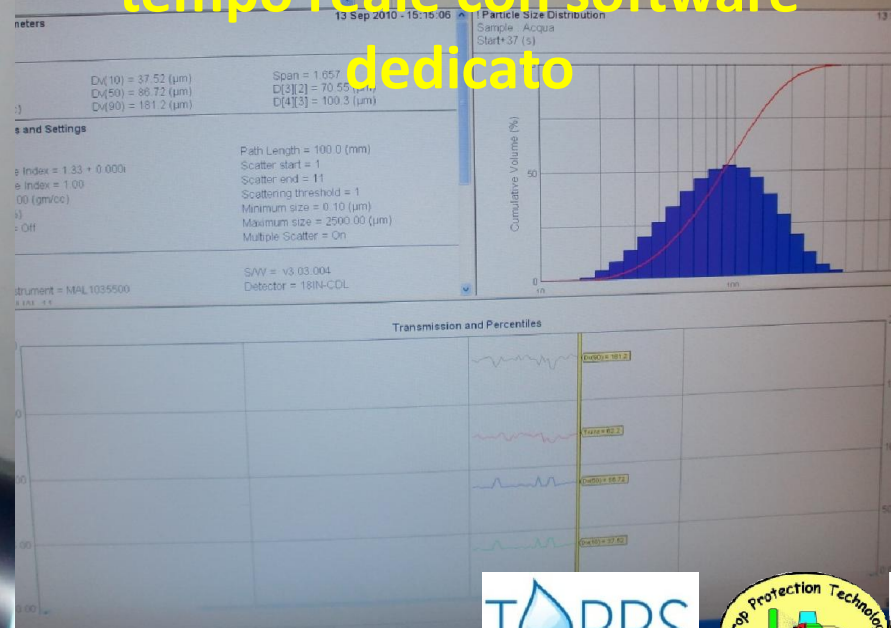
tempo reale con software dedicato

meters

13 Sep 2010 - 15:15:06

Dv(10) = 37.52 (µm)
Dv(50) = 86.72 (µm)
Dv(90) = 181.2 (µm)

Span = 1.657
D[3][2] = 70.55 (µm)
D[4][3] = 100.3 (µm)

s and Settings

e Index = 1.33 + 0.000i
e Index = 1.00
.00 (gm/cc)
= Off

Path Length = 100.0 (mm)
Scatter start = 1
Scatter end = 11
Scattering threshold = 1
Minimum size = 0.10 (µm)
Maximum size = 2500.00 (µm)
Multiple Scatter = On

strument = MAL1035500

S/W = v3.03.004
Detector = 18IN-CDL

Particle Size Distribution
Sample : Acqua
Start+37 (s)

Cumulative Volume (%)

50

0

10

100

Transmission and Percentiles

Dv(90) = 181.2

Trans = 82.2

Dv(50) = 86.72

Dv(10) = 37.52

TOPPS

Crop Protection Technology